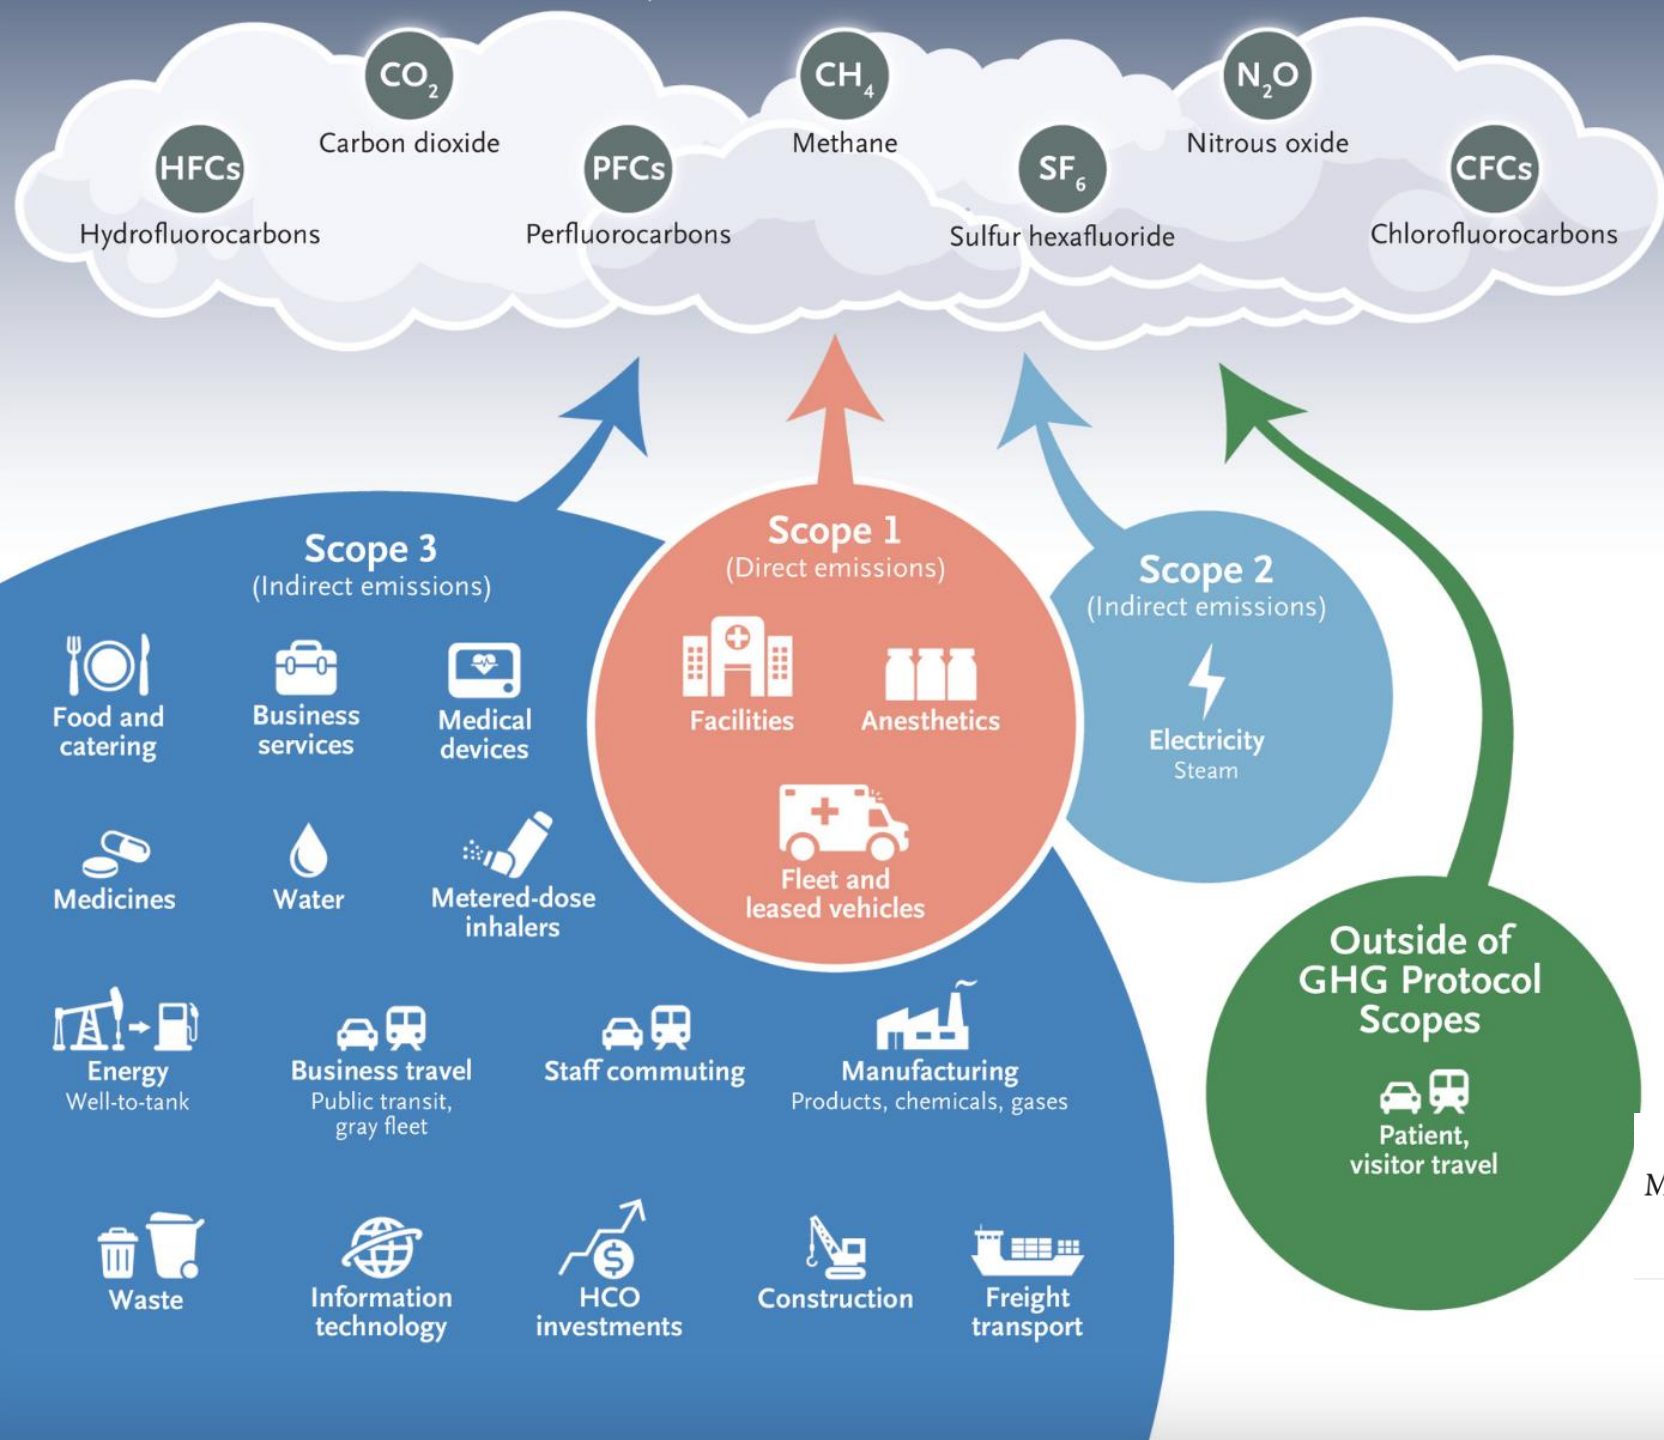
$CO_2$
Carbon dioxide

$CH_4$
Methane

$N_2O$
Nitrous oxide

HFCs
Hydrofluorocarbons

PFCs
Perfluorocarbons

$SF_6$
Sulfur hexafluoride

CFCs
Chlorofluorocarbons

Scope 3
(Indirect emissions)

Food and catering

Business services

Medical devices

Medicines

Water

Metered-dose inhalers

Energy
Well-to-tank

Business travel
Public transit, gray fleet

Staff commuting

Manufacturing
Products, chemicals, gases

Waste

Information technology

HCO investments

Construction

Freight transport

Scope 1
(Direct emissions)

Facilities

Anesthetics

Fleet and leased vehicles

Scope 2
(Indirect emissions)

Electricity
Steam

Outside of GHG Protocol Scopes

Patient, visitor travel

M